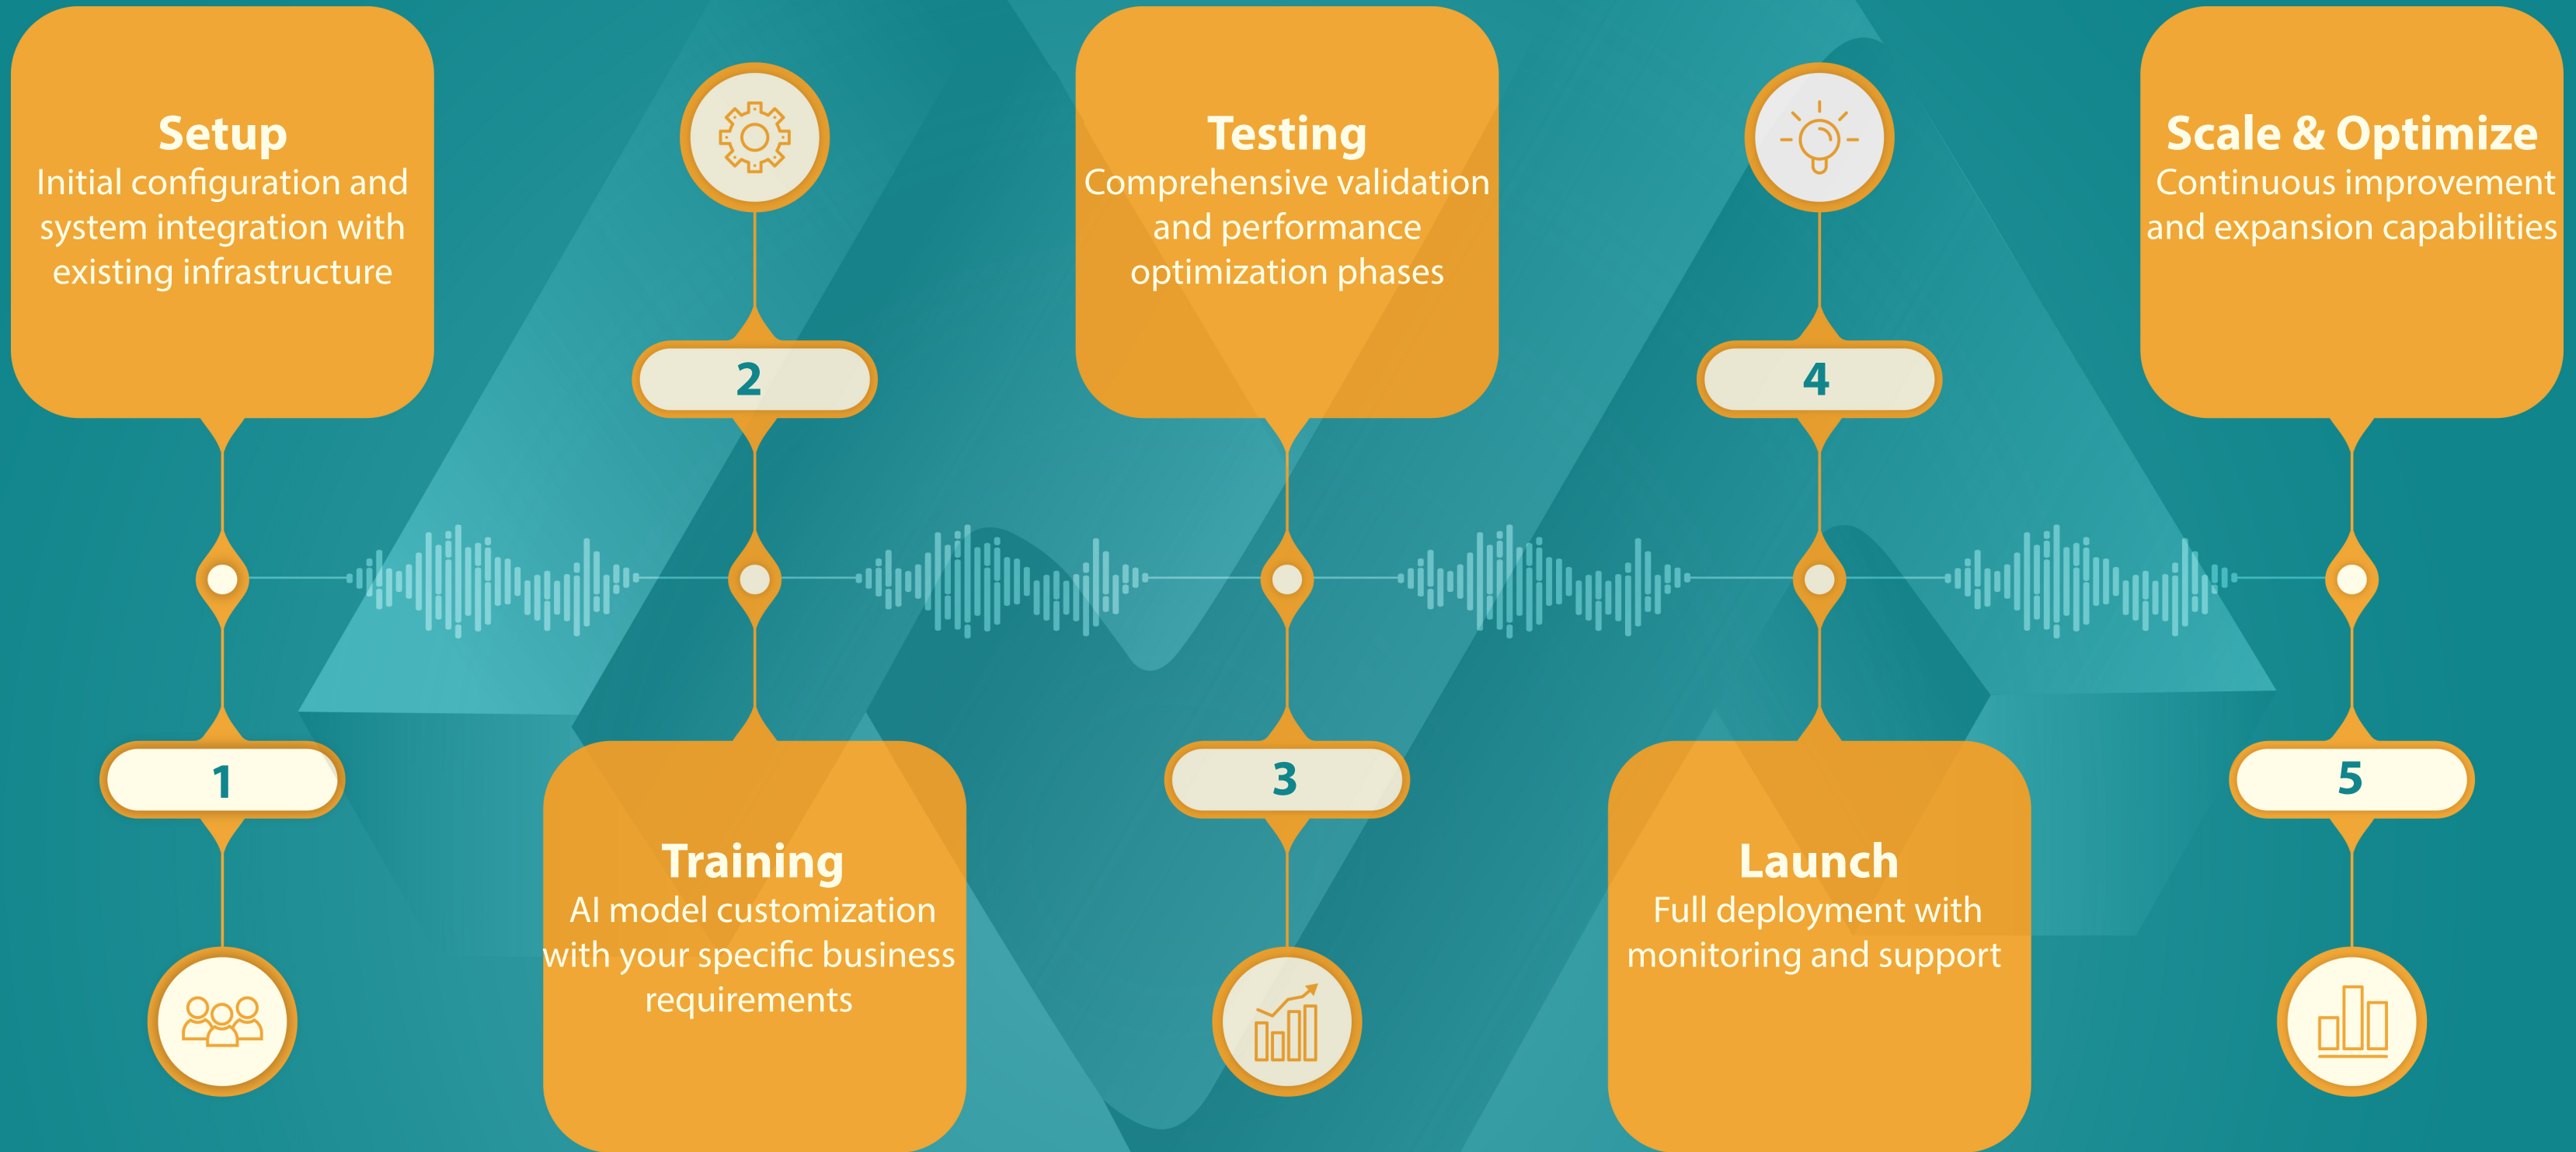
Setup
Initial configuration and system integration with existing infrastructure

1

2

Training
AI model customization with your specific business requirements

Testing
Comprehensive validation and performance optimization phases

3

4

Launch
Full deployment with monitoring and support

Scale & Optimize
Continuous improvement and expansion capabilities

5